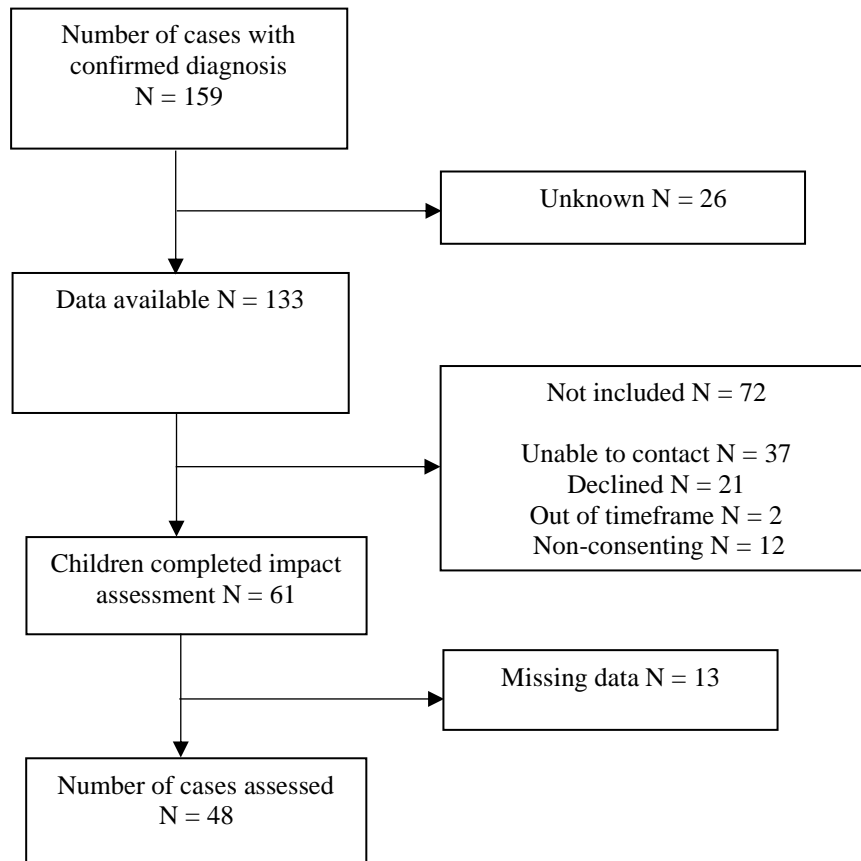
Number of cases with confirmed diagnosis
N = 159

Unknown N = 26

Data available N = 133

Not included N = 72

Unable to contact N = 37
Declined N = 21
Out of timeframe N = 2
Non-consenting N = 12

Children completed impact assessment N = 61

Missing data N = 13

Number of cases assessed
N = 48